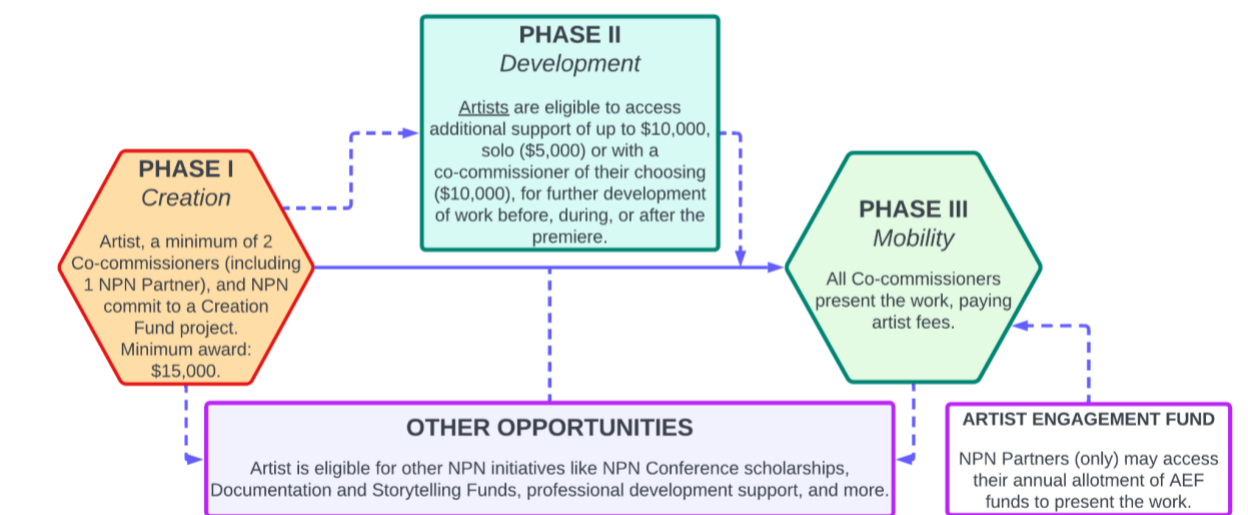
PHASE I
Creation

Artist, a minimum of 2 Co-commissioners (including 1 NPN Partner), and NPN commit to a Creation Fund project. Minimum award: $15,000.

PHASE II
Development

Artists are eligible to access additional support of up to $10,000, solo ($5,000) or with a co-commissioner of their choosing ($10,000), for further development of work before, during, or after the premiere.

PHASE III
Mobility

All Co-commissioners present the work, paying artist fees.

OTHER OPPORTUNITIES

Artist is eligible for other NPN initiatives like NPN Conference scholarships, Documentation and Storytelling Funds, professional development support, and more.

ARTIST ENGAGEMENT FUND

NPN Partners (only) may access their annual allotment of AEF funds to present the work.